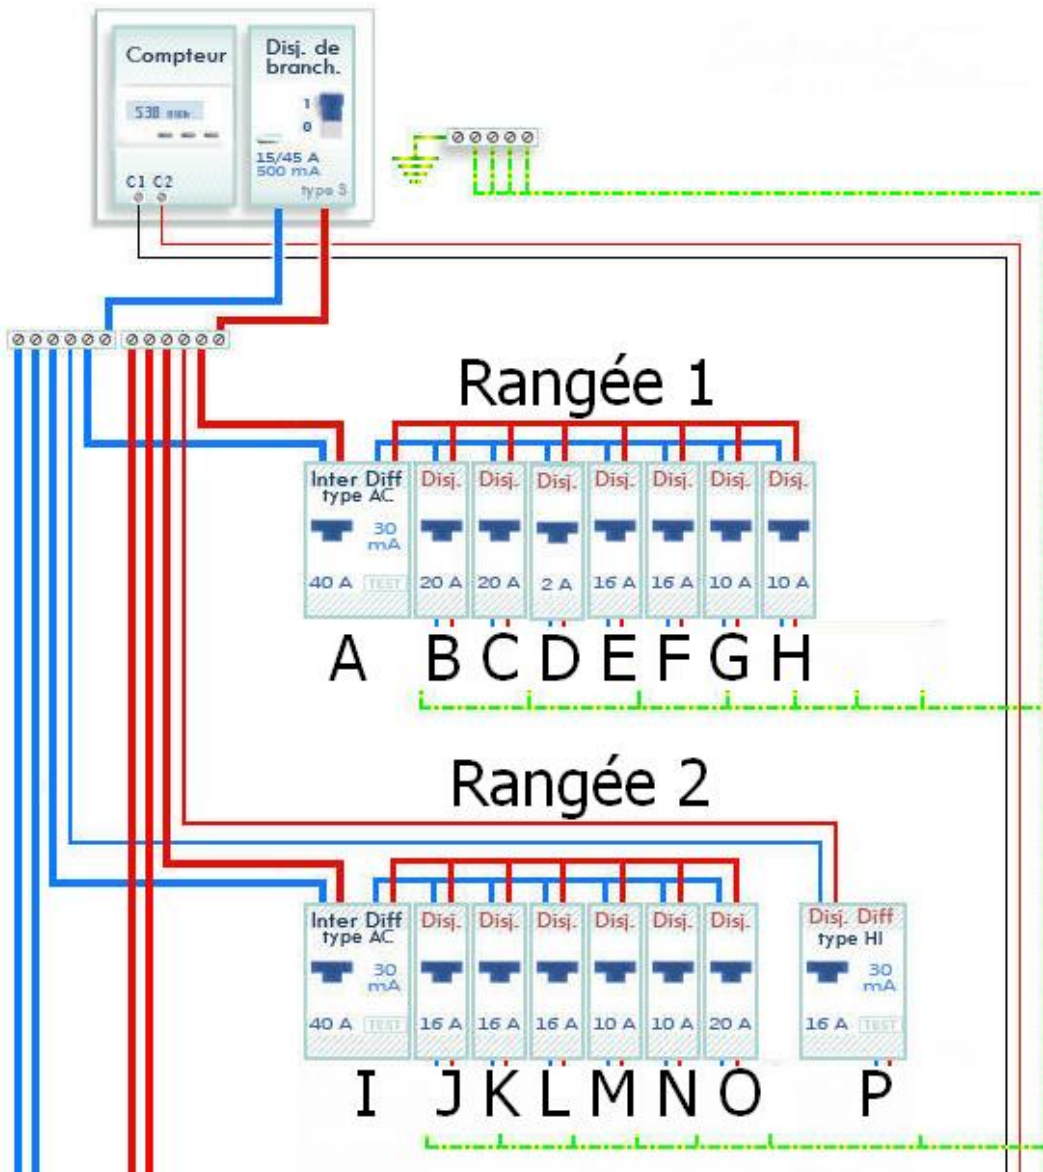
Compteur

538 mm

C1 C2

Disj. de branch.

1
0

15/45 A
500 mA
type S

Rangée 1

Inter Diff type AC
30 mA
40 A TEST

Disj. 20 A
Disj. 20 A
Disj. 2 A
Disj. 16 A
Disj. 16 A
Disj. 10 A
Disj. 10 A

A B C D E F G H

Rangée 2

Inter Diff type AC
30 mA
40 A TEST

Disj. 16 A
Disj. 16 A
Disj. 16 A
Disj. 10 A
Disj. 10 A
Disj. 20 A

Disj. Diff type HI
30 mA
16 A TEST

I J K L M N O P